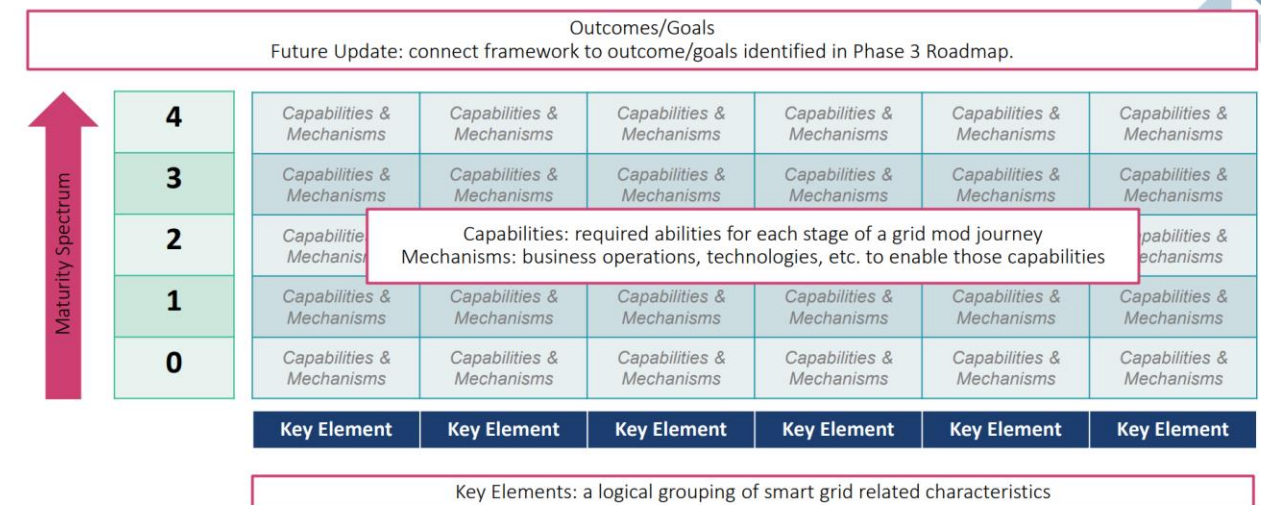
Outcomes/Goals
Future Update: connect framework to outcome/goals identified in Phase 3 Roadmap.

Maturity Spectrum

| | | | | | | |
|---|---|---|---|---|---|---|
| 4 | Capabilities & Mechanisms | Capabilities & Mechanisms | Capabilities & Mechanisms | Capabilities & Mechanisms | Capabilities & Mechanisms | Capabilities & Mechanisms |
| 3 | Capabilities & Mechanisms | Capabilities & Mechanisms | Capabilities & Mechanisms | Capabilities & Mechanisms | Capabilities & Mechanisms | Capabilities & Mechanisms |
| 2 | Capabilitie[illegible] Mechanis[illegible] | | | | | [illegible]pabilities & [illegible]echanisms |
| 1 | Capabilities & Mechanisms | Capabilities & Mechanisms | Capabilities & Mechanisms | Capabilities & Mechanisms | Capabilities & Mechanisms | Capabilities & Mechanisms |
| 0 | Capabilities & Mechanisms | Capabilities & Mechanisms | Capabilities & Mechanisms | Capabilities & Mechanisms | Capabilities & Mechanisms | Capabilities & Mechanisms |
| | Key Element | Key Element | Key Element | Key Element | Key Element | Key Element |

Capabilities: required abilities for each stage of a grid mod journey
Mechanisms: business operations, technologies, etc. to enable those capabilities

Key Elements: a logical grouping of smart grid related characteristics